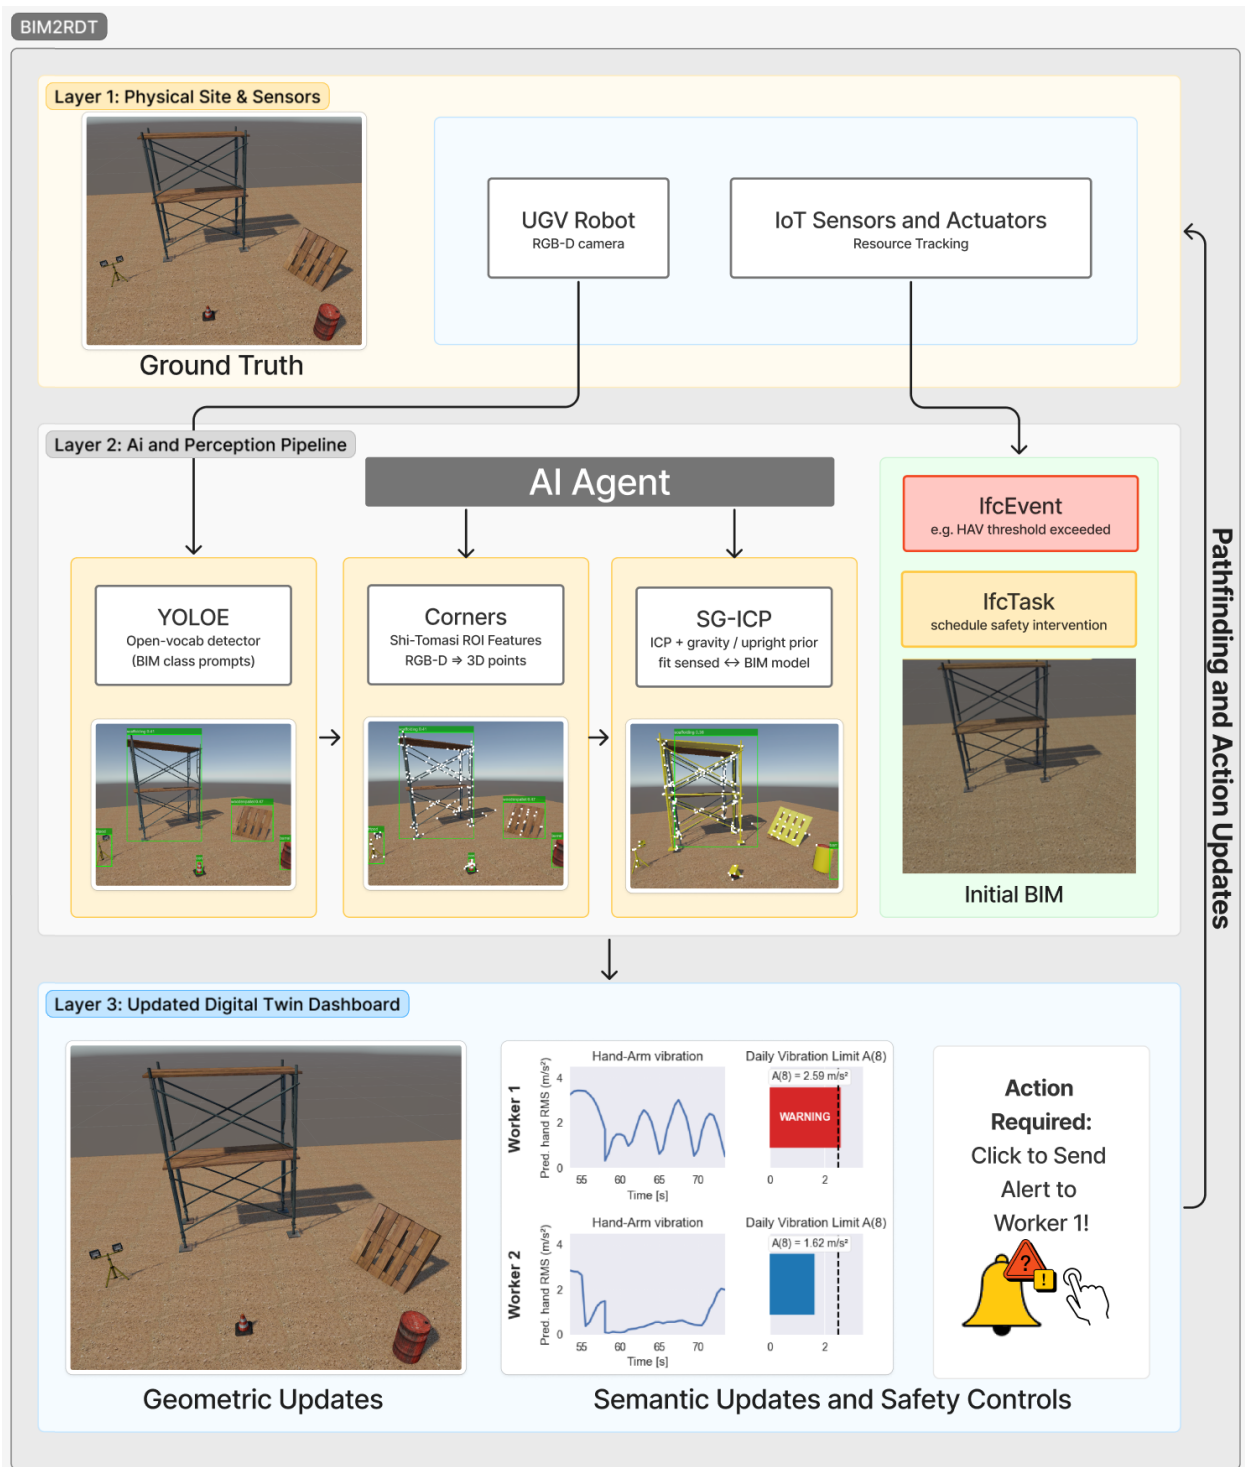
BIM2RDT

Layer 1: Physical Site & Sensors

Ground Truth

UGV Robot
RGB-D camera

IoT Sensors and Actuators
Resource Tracking

Layer 2: Ai and Perception Pipeline

AI Agent

YOLOE
Open-vocab detector
(BIM class prompts)

Corners
Shi-Tomasi ROI Features
RGB-D ⇒ 3D points

SG-ICP
ICP + gravity / upright prior
fit sensed ↔ BIM model

IfcEvent
e.g. HAV threshold exceeded

IfcTask
schedule safety intervention

Initial BIM

Pathfinding and Action Updates

Layer 3: Updated Digital Twin Dashboard

Worker 1
Hand-Arm vibration
Pred. hand RMS (m/s²)
4
2
0
55 60 65 70
Time [s]

Daily Vibration Limit A(8)
A(8) = 2.59 m/s²
WARNING
0 2

Worker 2
Hand-Arm vibration
Pred. hand RMS (m/s²)
4
2
0
55 60 65 70
Time [s]

Daily Vibration Limit A(8)
A(8) = 1.62 m/s²
0 2

Action Required:
Click to Send Alert to Worker 1!

Geometric Updates

Semantic Updates and Safety Controls